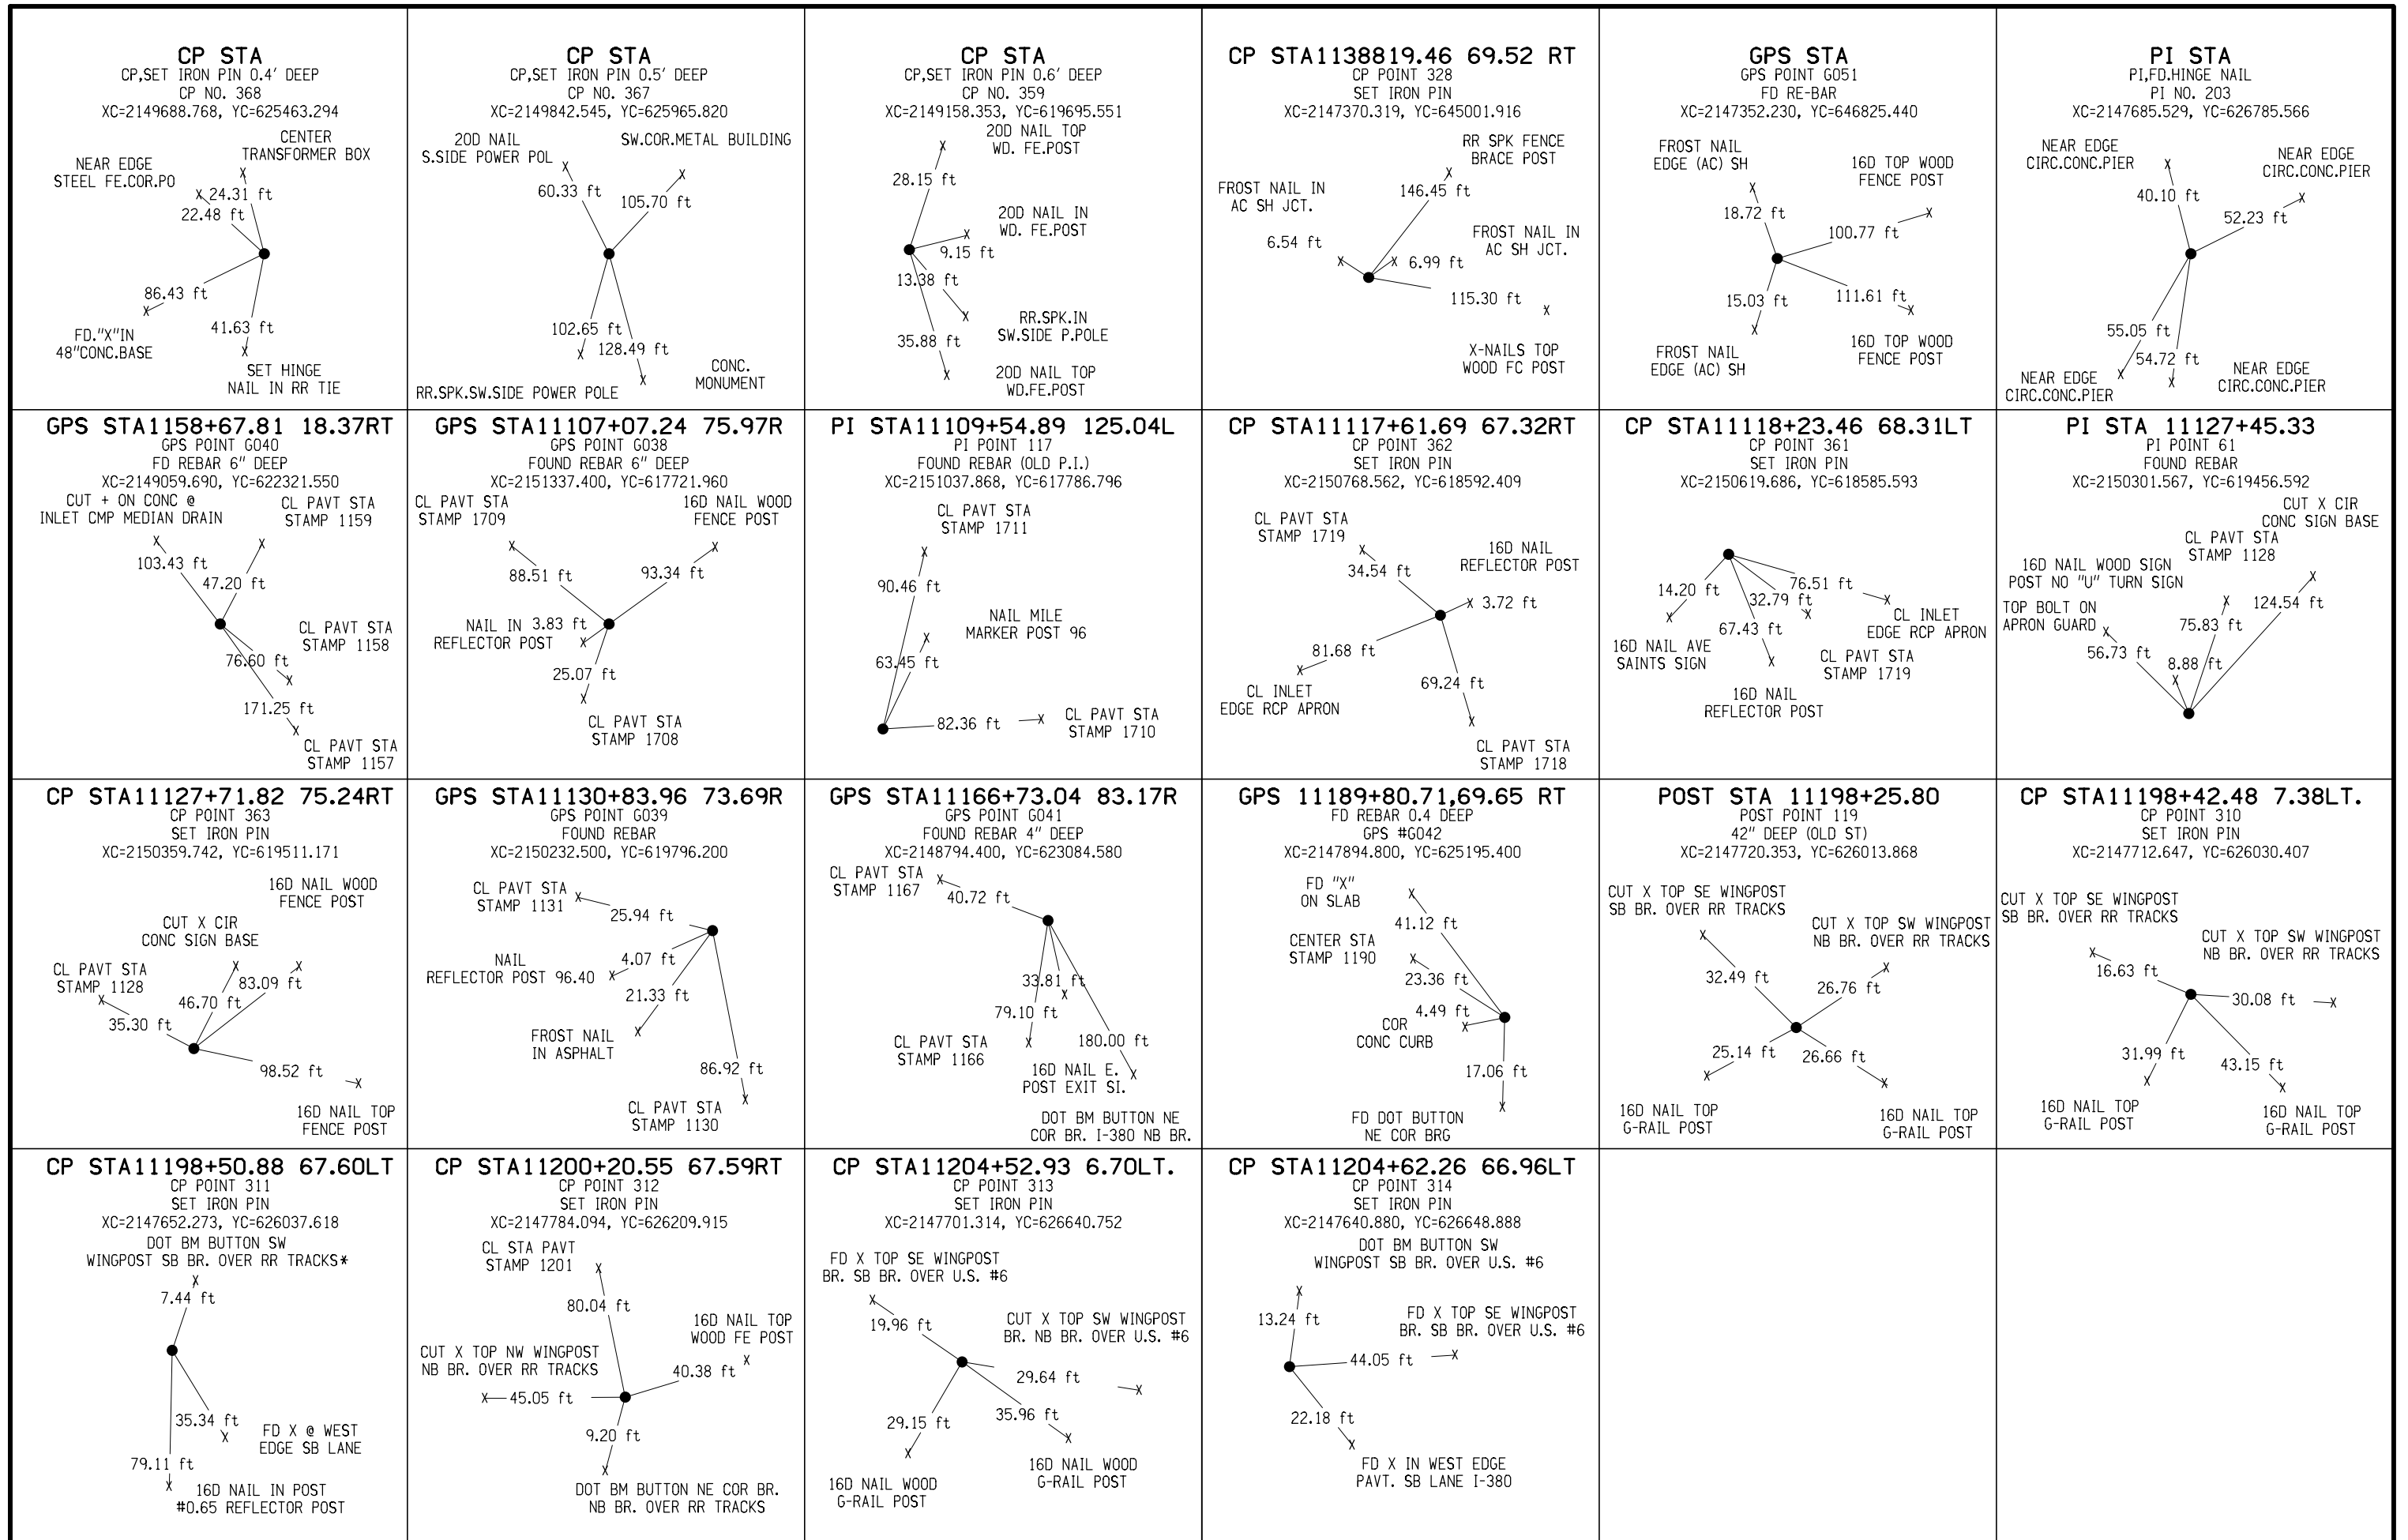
CP STA
CP,SET IRON PIN 0.4' DEEP
CP NO. 368
XC=2149688.768, YC=625463.294

NEAR EDGE STEEL FE.COR.PO
CENTER TRANSFORMER BOX
24.31 ft
22.48 ft
86.43 ft
FD."X"IN 48"CONC.BASE
41.63 ft
SET HINGE NAIL IN RR TIE

CP STA
CP,SET IRON PIN 0.5' DEEP
CP NO. 367
XC=2149842.545, YC=625965.820

20D NAIL S.SIDE POWER POL
SW.COR.METAL BUILDING
60.33 ft
105.70 ft
102.65 ft
128.49 ft
RR.SPK.SW.SIDE POWER POLE
CONC. MONUMENT

CP STA
CP,SET IRON PIN 0.6' DEEP
CP NO. 359
XC=2149158.353, YC=619695.551

20D NAIL TOP WD. FE.POST
28.15 ft
20D NAIL IN WD. FE.POST
9.15 ft
13.38 ft
RR.SPK.IN SW.SIDE P.POLE
35.88 ft
20D NAIL TOP WD.FE.POST

CP STA1138819.46 69.52 RT
CP POINT 328
SET IRON PIN
XC=2147370.319, YC=645001.916

RR SPK FENCE BRACE POST
FROST NAIL IN AC SH JCT.
146.45 ft
FROST NAIL IN AC SH JCT.
6.54 ft
6.99 ft
115.30 ft
X-NAILS TOP WOOD FC POST

GPS STA
GPS POINT G051
FD RE-BAR
XC=2147352.230, YC=646825.440

FROST NAIL EDGE (AC) SH
16D TOP WOOD FENCE POST
18.72 ft
100.77 ft
15.03 ft
111.61 ft
FROST NAIL EDGE (AC) SH
16D TOP WOOD FENCE POST

PI STA
PI,FD.HINGE NAIL
PI NO. 203
XC=2147685.529, YC=626785.566

NEAR EDGE CIRC.CONC.PIER
NEAR EDGE CIRC.CONC.PIER
40.10 ft
52.23 ft
55.05 ft
54.72 ft
NEAR EDGE CIRC.CONC.PIER
NEAR EDGE CIRC.CONC.PIER

GPS STA1158+67.81 18.37RT
GPS POINT G040
FD REBAR 6" DEEP
XC=2149059.690, YC=622321.550

CUT + ON CONC @ INLET CMP MEDIAN DRAIN
CL PAVT STA STAMP 1159
103.43 ft
47.20 ft
CL PAVT STA STAMP 1158
76.60 ft
171.25 ft
CL PAVT STA STAMP 1157

GPS STA11107+07.24 75.97R
GPS POINT G038
FOUND REBAR 6" DEEP
XC=2151337.400, YC=617721.960

CL PAVT STA STAMP 1709
16D NAIL WOOD FENCE POST
88.51 ft
93.34 ft
NAIL IN REFLECTOR POST
3.83 ft
25.07 ft
CL PAVT STA STAMP 1708

PI STA11109+54.89 125.04L
PI POINT 117
FOUND REBAR (OLD P.I.)
XC=2151037.868, YC=617786.796

CL PAVT STA STAMP 1711
90.46 ft
NAIL MILE MARKER POST 96
63.45 ft
82.36 ft
CL PAVT STA STAMP 1710

CP STA11117+61.69 67.32RT
CP POINT 362
SET IRON PIN
XC=2150768.562, YC=618592.409

CL PAVT STA STAMP 1719
34.54 ft
16D NAIL REFLECTOR POST
3.72 ft
81.68 ft
CL INLET EDGE RCP APRON
69.24 ft
CL PAVT STA STAMP 1718

CP STA11118+23.46 68.31LT
CP POINT 361
SET IRON PIN
XC=2150619.686, YC=618585.593

14.20 ft
76.51 ft
32.79 ft
67.43 ft
CL INLET EDGE RCP APRON
16D NAIL AVE SAINTS SIGN
CL PAVT STA STAMP 1719
16D NAIL REFLECTOR POST

PI STA 11127+45.33
PI POINT 61
FOUND REBAR
XC=2150301.567, YC=619456.592

CUT X CIR CONC SIGN BASE
CL PAVT STA STAMP 1128
16D NAIL WOOD SIGN POST NO "U" TURN SIGN
TOP BOLT ON APRON GUARD
124.54 ft
75.83 ft
56.73 ft
8.88 ft

CP STA11127+71.82 75.24RT
CP POINT 363
SET IRON PIN
XC=2150359.742, YC=619511.171

16D NAIL WOOD FENCE POST
CUT X CIR CONC SIGN BASE
CL PAVT STA STAMP 1128
83.09 ft
46.70 ft
35.30 ft
98.52 ft
16D NAIL TOP FENCE POST

GPS STA11130+83.96 73.69R
GPS POINT G039
FOUND REBAR
XC=2150232.500, YC=619796.200

CL PAVT STA STAMP 1131
25.94 ft
NAIL REFLECTOR POST 96.40
4.07 ft
21.33 ft
FROST NAIL IN ASPHALT
86.92 ft
CL PAVT STA STAMP 1130

GPS STA11166+73.04 83.17R
GPS POINT G041
FOUND REBAR 4" DEEP
XC=2148794.400, YC=623084.580

CL PAVT STA STAMP 1167
40.72 ft
33.81 ft
79.10 ft
180.00 ft
CL PAVT STA STAMP 1166
16D NAIL E. POST EXIT SI.
DOT BM BUTTON NE COR BR. I-380 NB BR.

GPS 11189+80.71,69.65 RT
FD REBAR 0.4 DEEP
GPS #G042
XC=2147894.800, YC=625195.400

FD "X" ON SLAB
41.12 ft
CENTER STA STAMP 1190
23.36 ft
4.49 ft
COR CONC CURB
17.06 ft
FD DOT BUTTON NE COR BRG

POST STA 11198+25.80
POST POINT 119
42" DEEP (OLD ST)
XC=2147720.353, YC=626013.868

CUT X TOP SE WINGPOST SB BR. OVER RR TRACKS
CUT X TOP SW WINGPOST NB BR. OVER RR TRACKS
32.49 ft
26.76 ft
25.14 ft
26.66 ft
16D NAIL TOP G-RAIL POST
16D NAIL TOP G-RAIL POST

CP STA11198+42.48 7.38LT.
CP POINT 310
SET IRON PIN
XC=2147712.647, YC=626030.407

CUT X TOP SE WINGPOST SB BR. OVER RR TRACKS
CUT X TOP SW WINGPOST NB BR. OVER RR TRACKS
16.63 ft
30.08 ft
31.99 ft
43.15 ft
16D NAIL TOP G-RAIL POST
16D NAIL TOP G-RAIL POST

CP STA11198+50.88 67.60LT
CP POINT 311
SET IRON PIN
XC=2147652.273, YC=626037.618

DOT BM BUTTON SW WINGPOST SB BR. OVER RR TRACKS*
7.44 ft
35.34 ft
FD X @ WEST EDGE SB LANE
79.11 ft
16D NAIL IN POST #0.65 REFLECTOR POST

CP STA11200+20.55 67.59RT
CP POINT 312
SET IRON PIN
XC=2147784.094, YC=626209.915

CL STA PAVT STAMP 1201
80.04 ft
16D NAIL TOP WOOD FE POST
CUT X TOP NW WINGPOST NB BR. OVER RR TRACKS
40.38 ft
45.05 ft
9.20 ft
DOT BM BUTTON NE COR BR. NB BR. OVER RR TRACKS

CP STA11204+52.93 6.70LT.
CP POINT 313
SET IRON PIN
XC=2147701.314, YC=626640.752

FD X TOP SE WINGPOST BR. SB BR. OVER U.S. #6
19.96 ft
CUT X TOP SW WINGPOST BR. NB BR. OVER U.S. #6
29.64 ft
29.15 ft
35.96 ft
16D NAIL WOOD G-RAIL POST
16D NAIL WOOD G-RAIL POST

CP STA11204+62.26 66.96LT
CP POINT 314
SET IRON PIN
XC=2147640.880, YC=626648.888

DOT BM BUTTON SW WINGPOST SB BR. OVER U.S. #6
13.24 ft
FD X TOP SE WINGPOST BR. SB BR. OVER U.S. #6
44.05 ft
22.18 ft
FD X IN WEST EDGE PAVT. SB LANE I-380